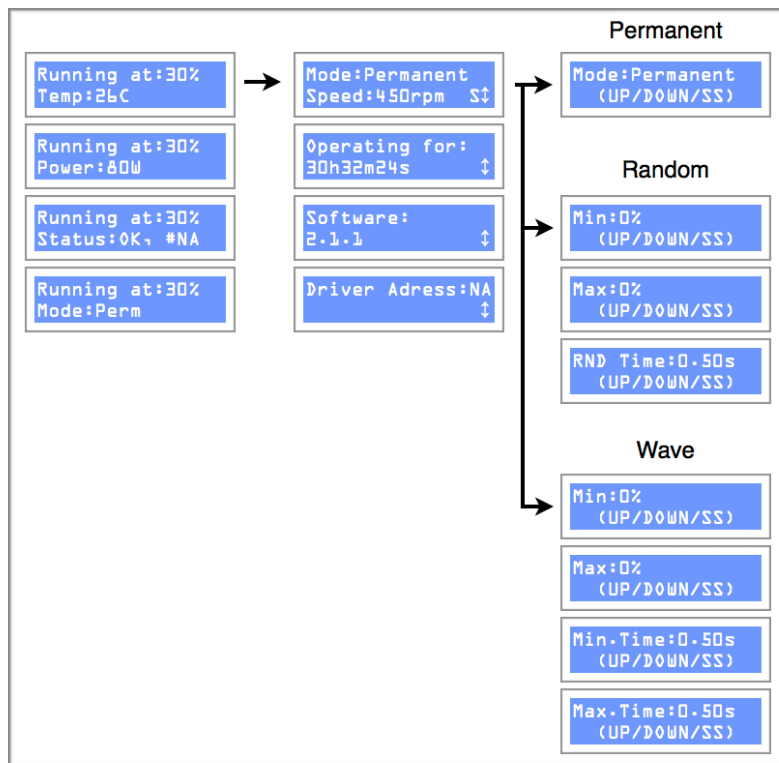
Running at:30%
Temp:26C

Running at:30%
Power:80W

Running at:30%
Status:OK, #NA

Running at:30%
Mode:Perm

Mode:Permanent
Speed:450rpm S↕

Operating for:
30h32m24s ↕

Software:
2.1.1 ↕

Driver Adress:NA
↕

Permanent

Mode:Permanent
(UP/DOWN/SS)

Random

Min:0%
(UP/DOWN/SS)

Max:0%
(UP/DOWN/SS)

RND Time:0.50s
(UP/DOWN/SS)

Wave

Min:0%
(UP/DOWN/SS)

Max:0%
(UP/DOWN/SS)

Min.Time:0.50s
(UP/DOWN/SS)

Max.Time:0.50s
(UP/DOWN/SS)